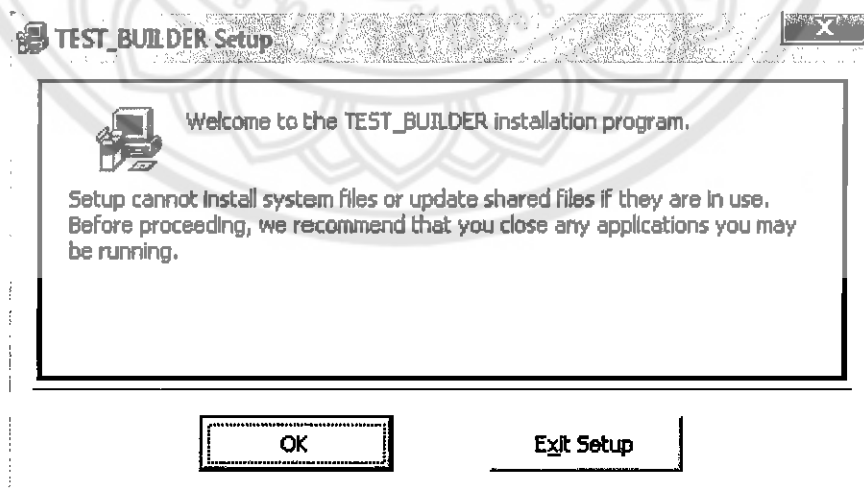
TEST_BUILDER Setup

X

Welcome to the TEST_BUILDER installation program.

Setup cannot install system files or update shared files if they are in use. Before proceeding, we recommend that you close any applications you may be running.

OK

Exit Setup